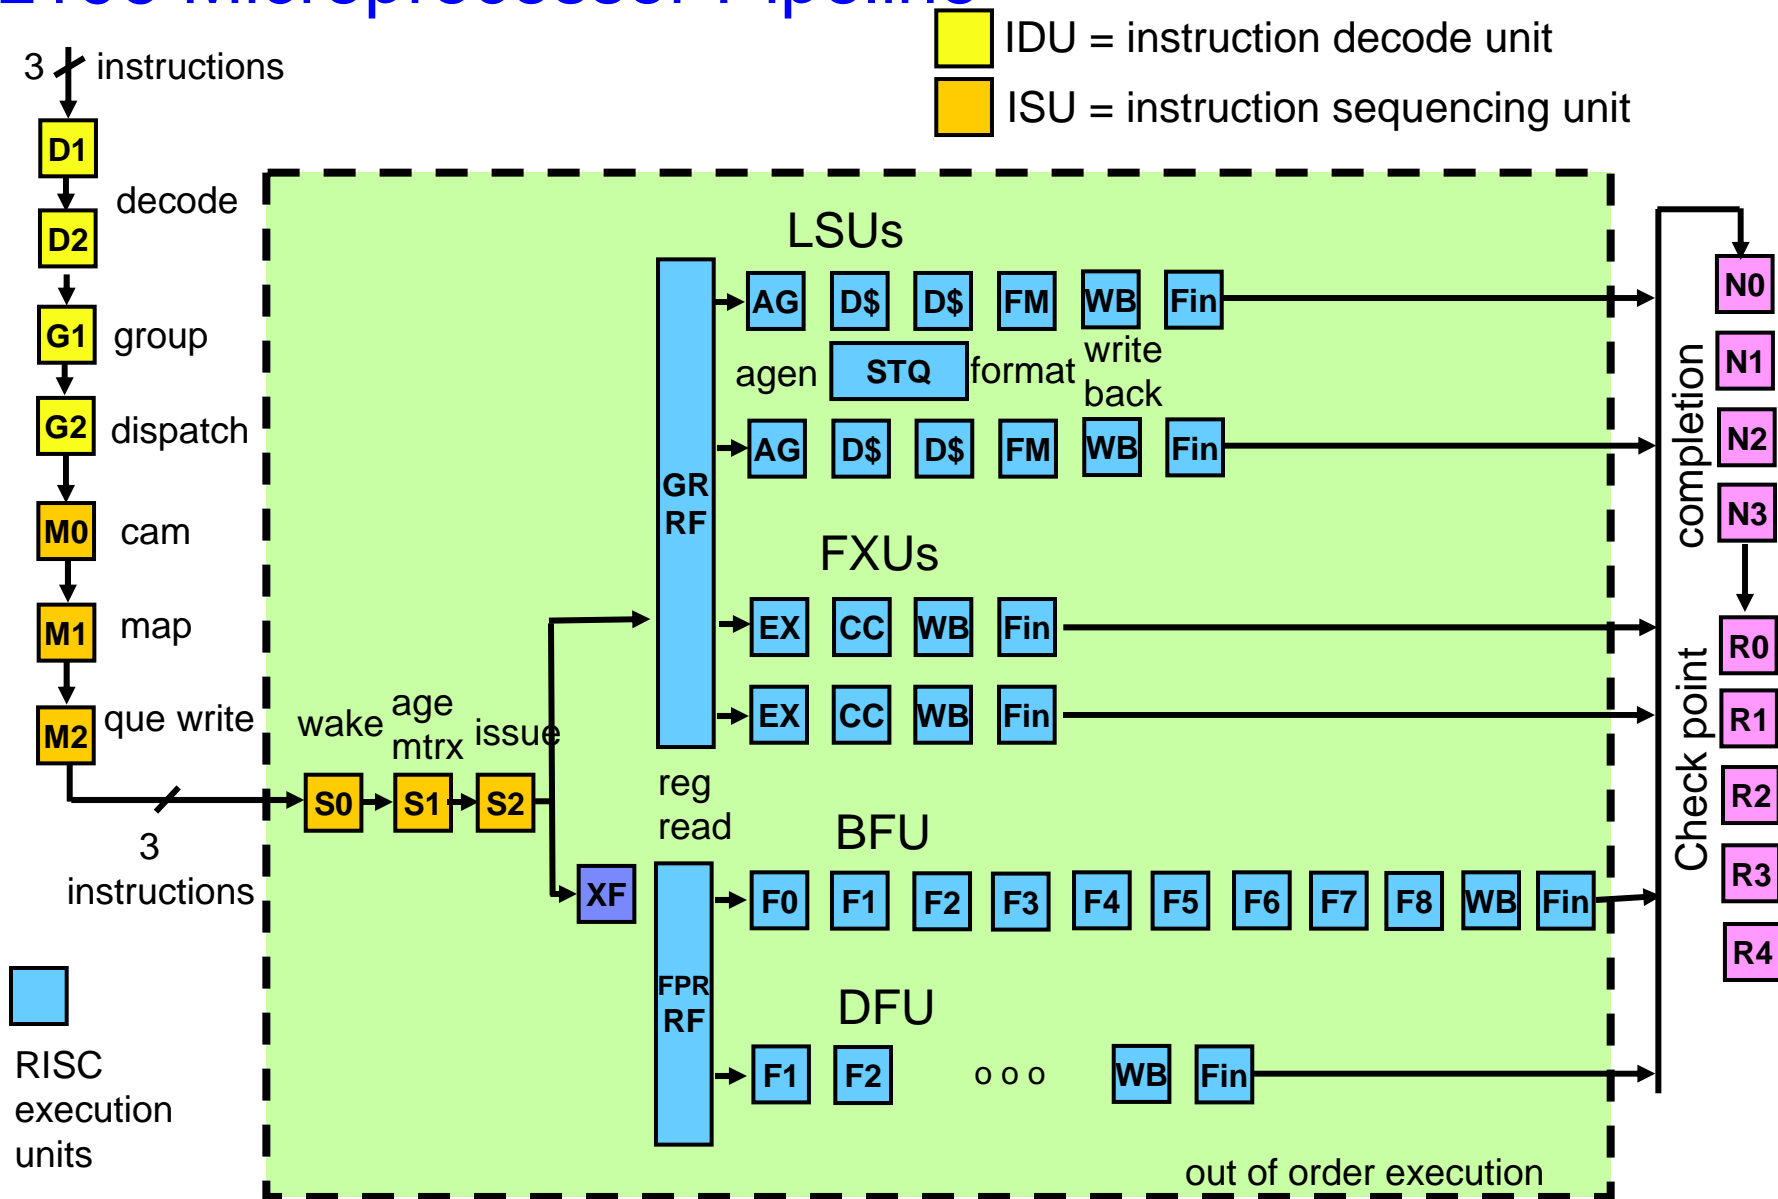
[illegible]

IDU = instruction decode unit

ISU = instruction sequencing unit

3 instructions

D1

decode

D2

G1 group

G2 dispatch

M0 cam

M1 map

M2 que write

3 instructions

RISC execution units

wake

age mtrx

issue

S0 S1 S2

XF

LSUs

GR RF

AG D$ D$ FM WB Fin

agen STQ format write back

AG D$ D$ FM WB Fin

FXUs

EX CC WB Fin

EX CC WB Fin

reg read

BFU

FPR RF

F0 F1 F2 F3 F4 F5 F6 F7 F8 WB Fin

DFU

F1 F2 o o o WB Fin

out of order execution

completion

Check point

N0

N1

N2

N3

R0

R1

R2

R3

R4